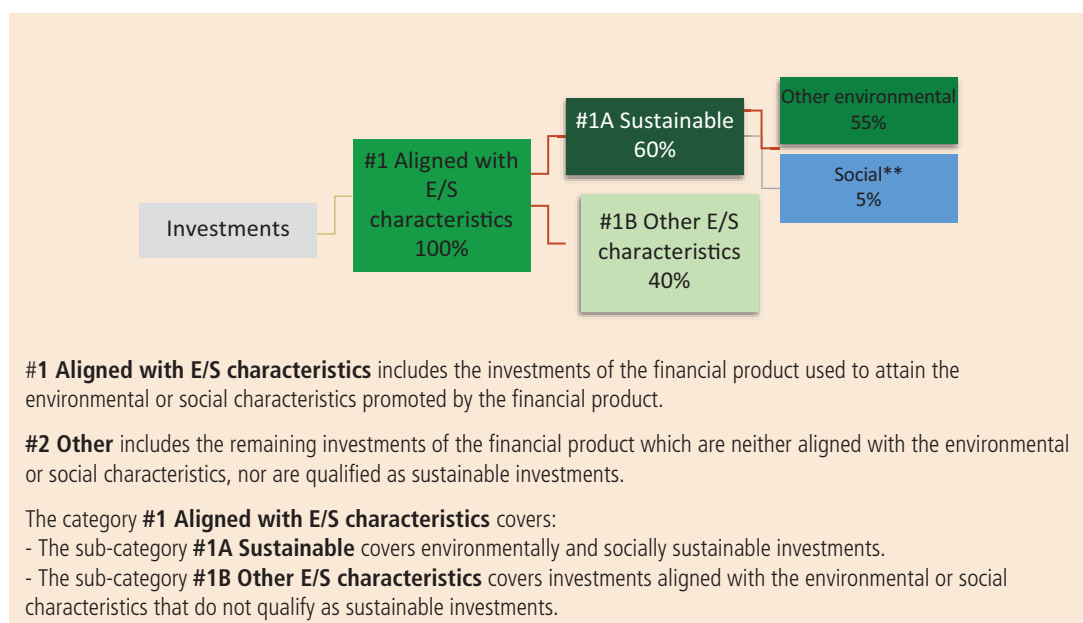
Investments

#1 Aligned with E/S characteristics 100%

#1A Sustainable 60%

#1B Other E/S characteristics 40%

Other environmental 55%

Social** 5%

#1 Aligned with E/S characteristics includes the investments of the financial product used to attain the environmental or social characteristics promoted by the financial product.

#2 Other includes the remaining investments of the financial product which are neither aligned with the environmental or social characteristics, nor are qualified as sustainable investments.

The category #1 Aligned with E/S characteristics covers:
- The sub-category #1A Sustainable covers environmentally and socially sustainable investments.
- The sub-category #1B Other E/S characteristics covers investments aligned with the environmental or social characteristics that do not qualify as sustainable investments.